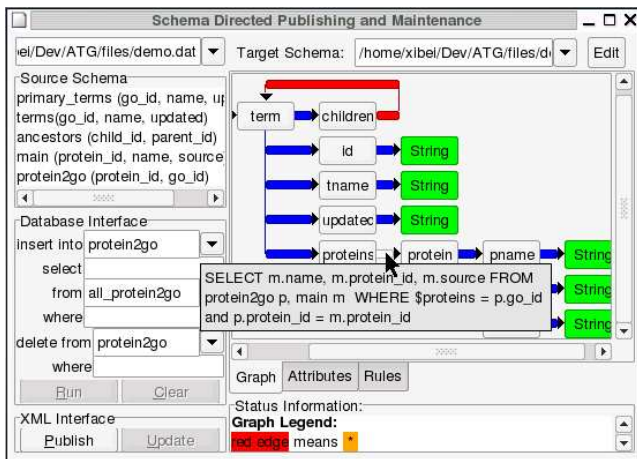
Schema Directed Publishing and Maintenance

_ □ X

ei/Dev/ATG/files/demo.dat

Target Schema: /home/xibei/Dev/ATG/files/d

Edit

Source Schema

primary_terms (go_id, name, u
terms(go_id, name, updated)
ancestors (child_id, parent_id)
main (protein_id, name, source
protein2go (protein_id, go_id)

Database Interface

insert into protein2go

select

from all_protein2go

where

delete from protein2go

where

Run

Clear

XML Interface

Publish

Update

term

children

id

String

tname

String

updatec

String

proteins

protein

pname

String

String

String

String

SELECT m.name, m.protein_id, m.source FROM protein2go p, main m WHERE $proteins = p.go_id and p.protein_id = m.protein_id

Graph

Attributes

Rules

Status Information:

Graph Legend:

red edge means *